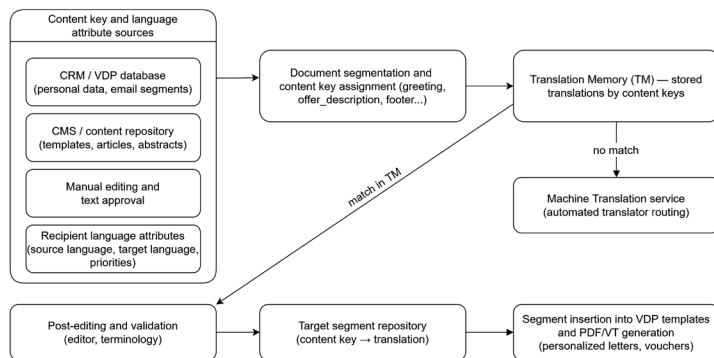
Content key and language attribute sources

CRM / VDP database (personal data, email segments)

CMS / content repository (templates, articles, abstracts)

Manual editing and text approval

Recipient language attributes (source language, target language, priorities)

Document segmentation and content key assignment (greeting, offer_description, footer...)

Translation Memory (TM) — stored translations by content keys

no match

Machine Translation service (automated translator routing)

match in TM

Post-editing and validation (editor, terminology)

Target segment repository (content key → translation)

Segment insertion into VDP templates and PDF/VT generation (personalized letters, vouchers)